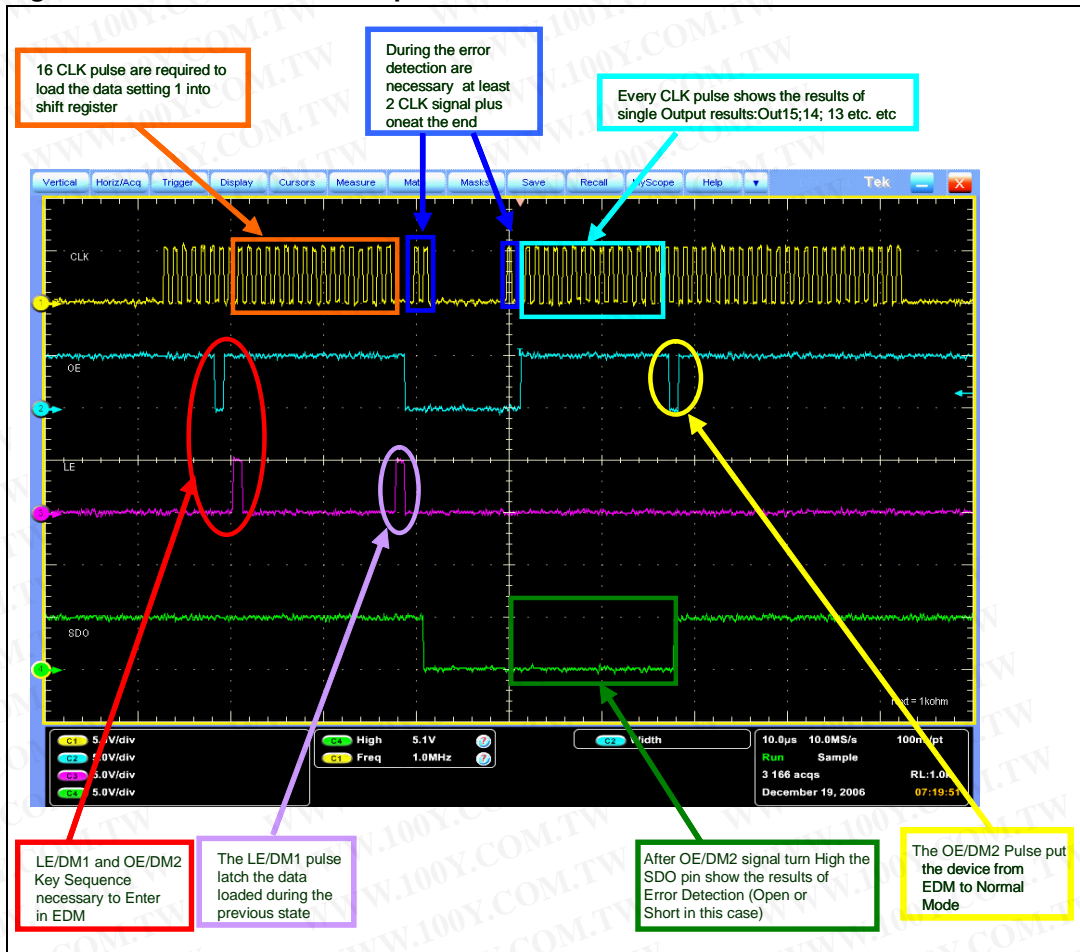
16 CLK pulse are required to load the data setting 1 into shift register

During the error detection are necessary at least 2 CLK signal plus oneat the end

Every CLK pulse shows the results of single Output results:Out15;14; 13 etc. etc

Vertical Horiz/Acq Trigger Display Cursors Measure Math Masks Save Recall MyScope Help ▼ Tek

CLK

OE

LE

SDO

Load = 1kohm

C1 5.0V/div
C2 5.0V/div
C3 5.0V/div
C4 5.0V/div

C4 High 5.1V
C1 Freq 1.0MHz

C2 Width

10.0µs 10.0MS/s 100ns/pt
Run Sample
3 166 acqs RL:1.0k
December 19, 2006 07:19:51

LE/DM1 and OE/DM2 Key Sequence necessary to Enter in EDM

The LE/DM1 pulse latch the data loaded during the previous state

After OE/DM2 signal turn High the SDO pin show the results of Error Detection (Open or Short in this case)

The OE/DM2 Pulse put the device from EDM to Normal Mode